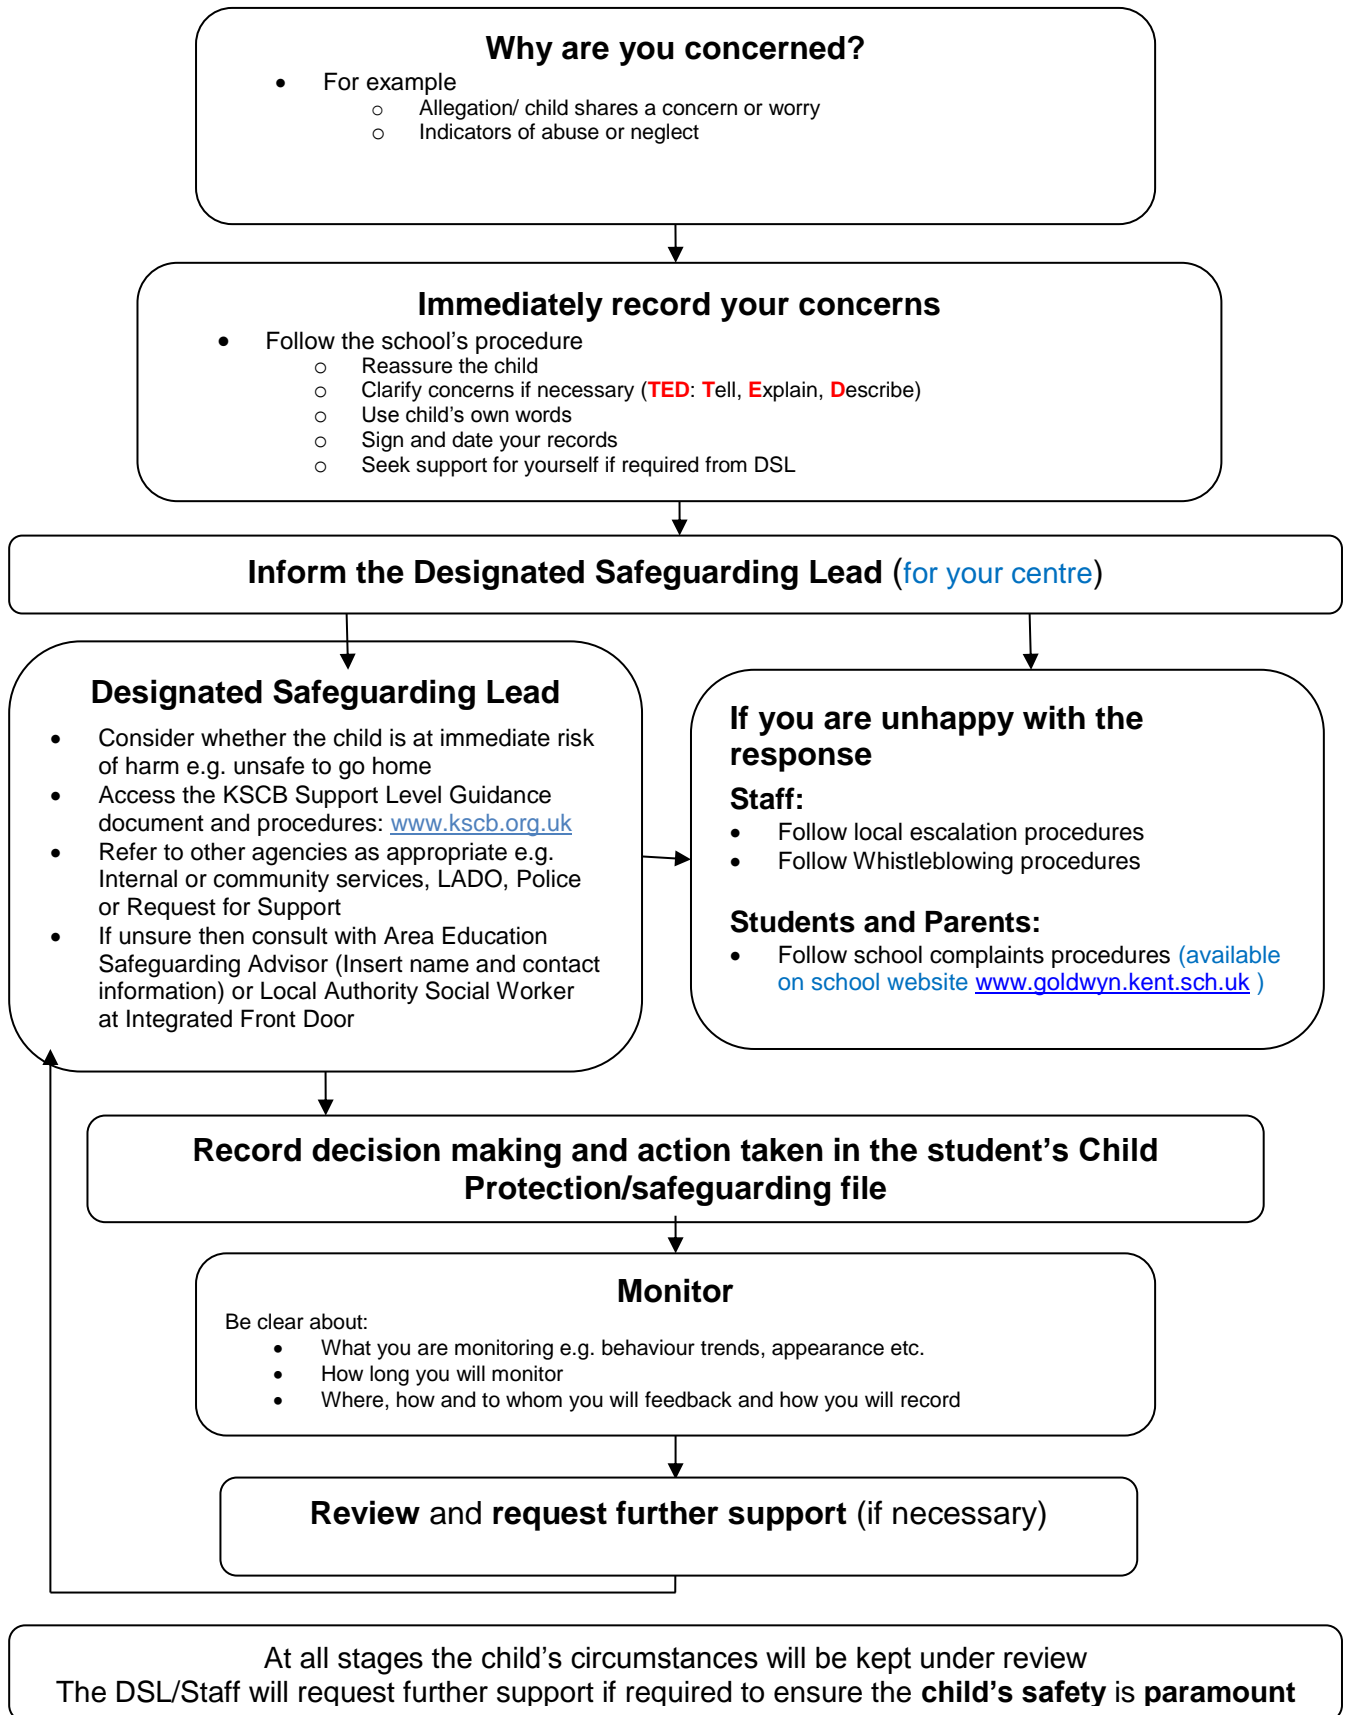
Why are you concerned?

- For example
  - Allegation/ child shares a concern or worry
  - Indicators of abuse or neglect

Immediately record your concerns

- Follow the school's procedure
  - Reassure the child
  - Clarify concerns if necessary (TED: Tell, Explain, Describe)
  - Use child's own words
  - Sign and date your records
  - Seek support for yourself if required from DSL

Inform the Designated Safeguarding Lead (for your centre)

Designated Safeguarding Lead

- Consider whether the child is at immediate risk of harm e.g. unsafe to go home
- Access the KSCB Support Level Guidance document and procedures: www.kscb.org.uk
- Refer to other agencies as appropriate e.g. Internal or community services, LADO, Police or Request for Support
- If unsure then consult with Area Education Safeguarding Advisor (Insert name and contact information) or Local Authority Social Worker at Integrated Front Door

If you are unhappy with the response

Staff:

- Follow local escalation procedures
- Follow Whistleblowing procedures

Students and Parents:

- Follow school complaints procedures (available on school website www.goldwyn.kent.sch.uk )

Record decision making and action taken in the student's Child Protection/safeguarding file

Monitor

Be clear about:

- What you are monitoring e.g. behaviour trends, appearance etc.
- How long you will monitor
- Where, how and to whom you will feedback and how you will record

Review and request further support (if necessary)

At all stages the child's circumstances will be kept under review
The DSL/Staff will request further support if required to ensure the child's safety is paramount